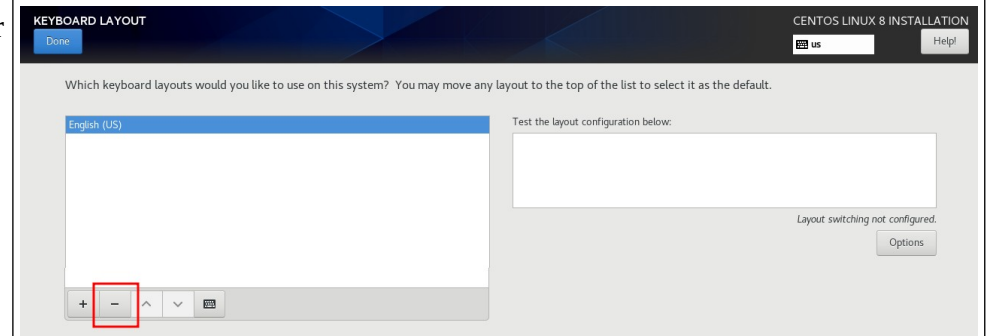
KEYBOARD LAYOUT

Done

CENTOS LINUX 8 INSTALLATION

us

Help!

Which keyboard layouts would you like to use on this system? You may move any layout to the top of the list to select it as the default.

English (US)

Test the layout configuration below:

Layout switching not configured.

Options

+ −